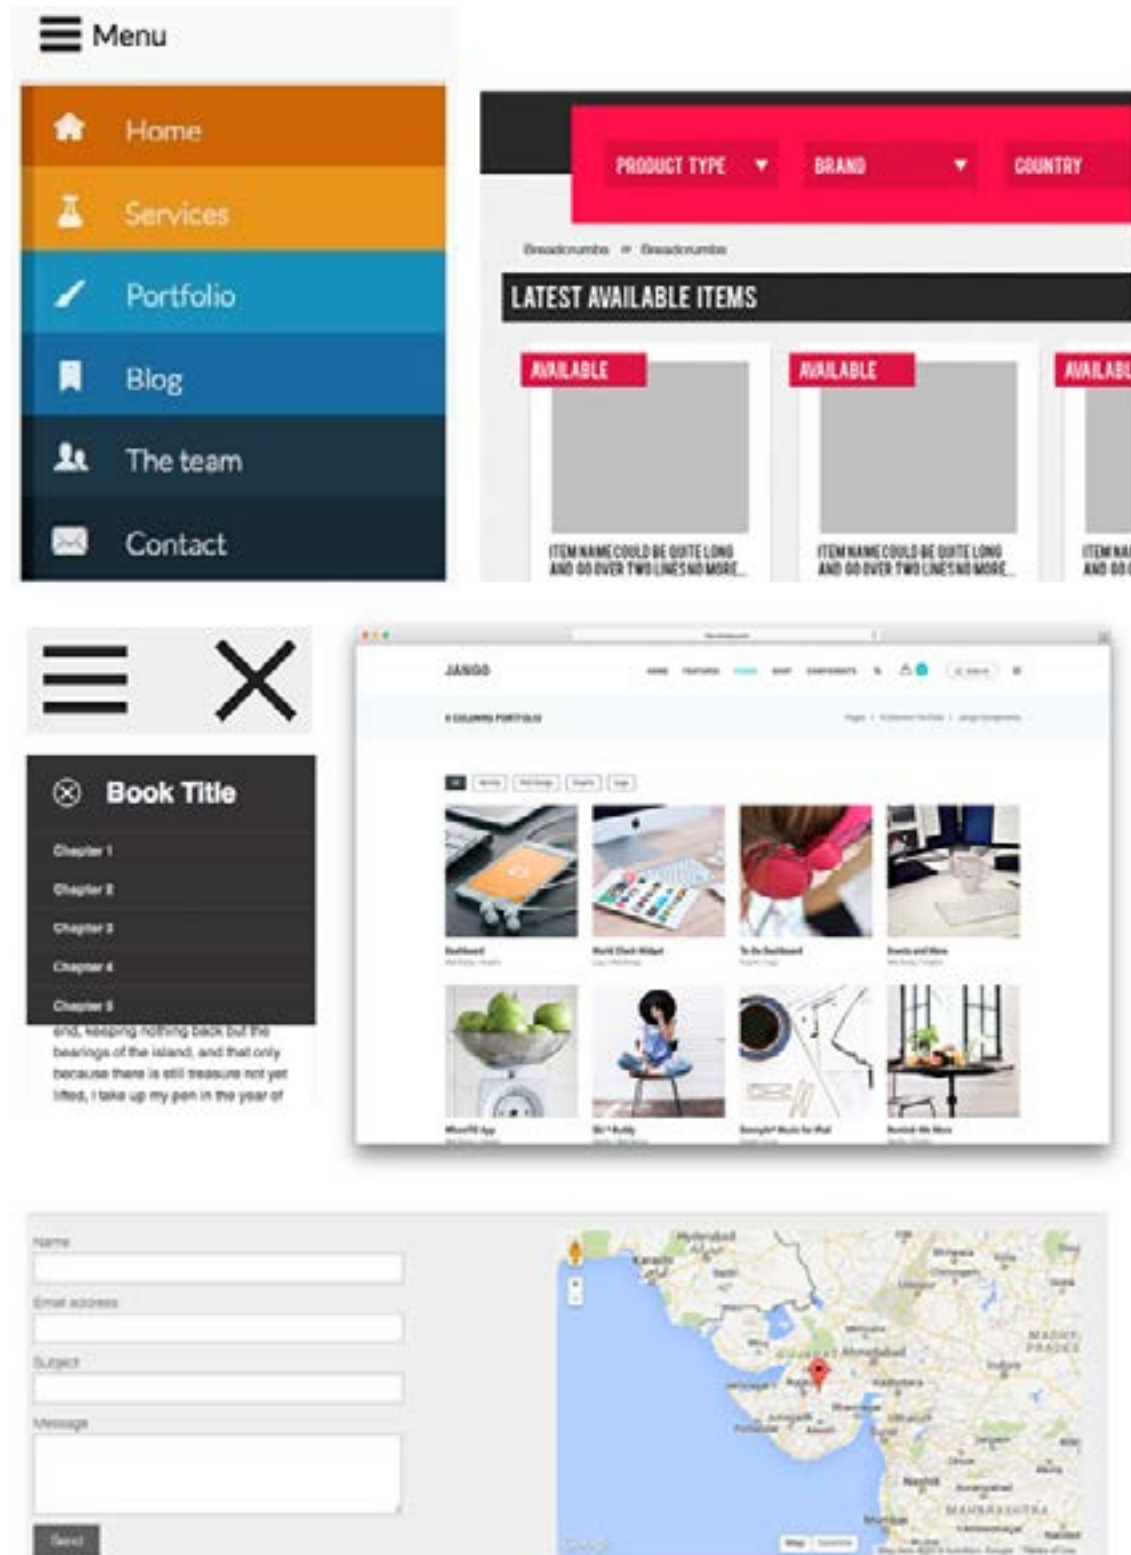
Menu

Home

Services

Portfolio

Blog

The team

Contact

PRODUCT TYPE ▼ BRAND ▼ COUNTRY

Breadcrumbs » Breadcrumbs

LATEST AVAILABLE ITEMS

AVAILABLE

ITEM NAME COULD BE QUITE LONG AND GO OVER TWO LINES NO MORE...

AVAILABLE

ITEM NAME COULD BE QUITE LONG AND GO OVER TWO LINES NO MORE...

AVAILAB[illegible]

ITEM NA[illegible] AND GO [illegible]

Book Title

Chapter 1

Chapter 2

Chapter 3

Chapter 4

Chapter 5

end, keeping nothing back but the bearings of the island, and that only because there is still treasure not yet lifted, I take up my pen in the year of

JANGO

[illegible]

Name

Email address

Subject

Message

Send

Hyderabad

Karachi

Ahmedabad

Rajkot

Vadodara

Surat

Nashik

MADHYA PRADESH

MAHARASHTRA

Mumbai

Indore

Google